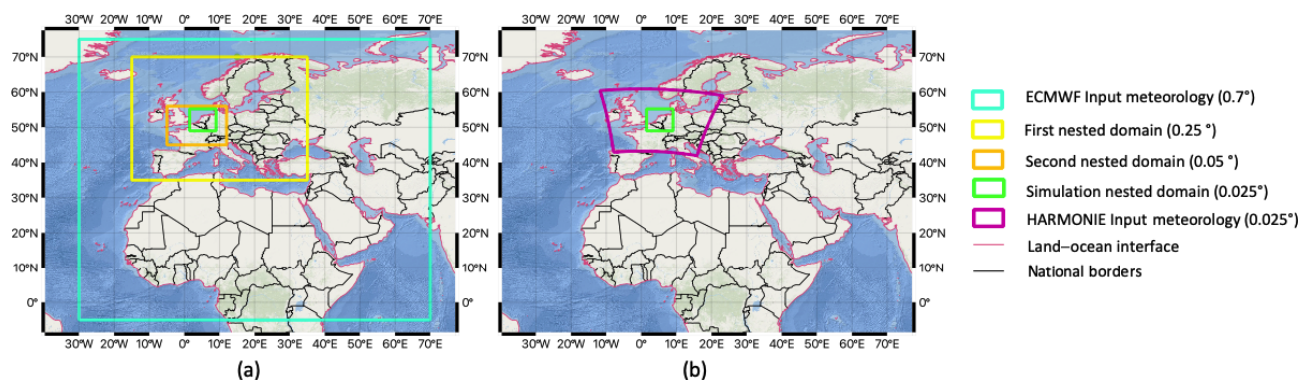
30°W 20°W 10°W 0° 10°E 20°E 30°E 40°E 50°E 60°E 70°E

70°N 60°N 50°N 40°N 30°N 20°N 10°N 0°

70°N 60°N 50°N 40°N 30°N 20°N 10°N 0°

30°W 20°W 10°W 0° 10°E 20°E 30°E 40°E 50°E 60°E 70°E

(a)

30°W 20°W 10°W 0° 10°E 20°E 30°E 40°E 50°E 60°E 70°E

70°N 60°N 50°N 40°N 30°N 20°N 10°N 0°

30°W 20°W 10°W 0° 10°E 20°E 30°E 40°E 50°E 60°E 70°E

(b)

ECMWF Input meteorology (0.7°)
First nested domain (0.25 °)
Second nested domain (0.05 °)
Simulation nested domain (0.025°)
HARMONIE Input meteorology (0.025°)
Land–ocean interface
National borders